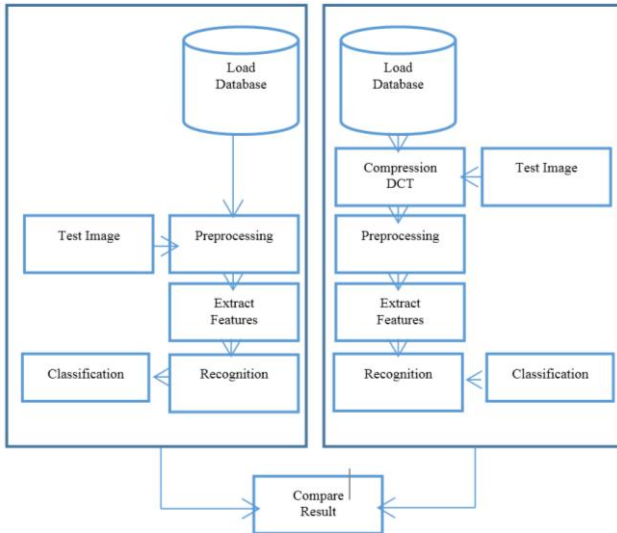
Load Database

Test Image

Preprocessing

Extract Features

Classification

Recognition

Load Database

Compression DCT

Test Image

Preprocessing

Extract Features

Recognition

Classification

Compare Result